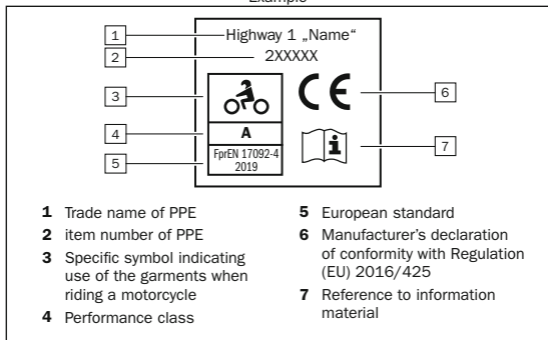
Example

1 Highway 1 „Name“
2 2XXXXX
3
4 A
5 FprEN 17092-4 2019
CE 6
7

**1** Trade name of PPE
**2** item number of PPE
**3** Specific symbol indicating use of the garments when riding a motorcycle
**4** Performance class
**5** European standard
**6** Manufacturer's declaration of conformity with Regulation (EU) 2016/425
**7** Reference to information material